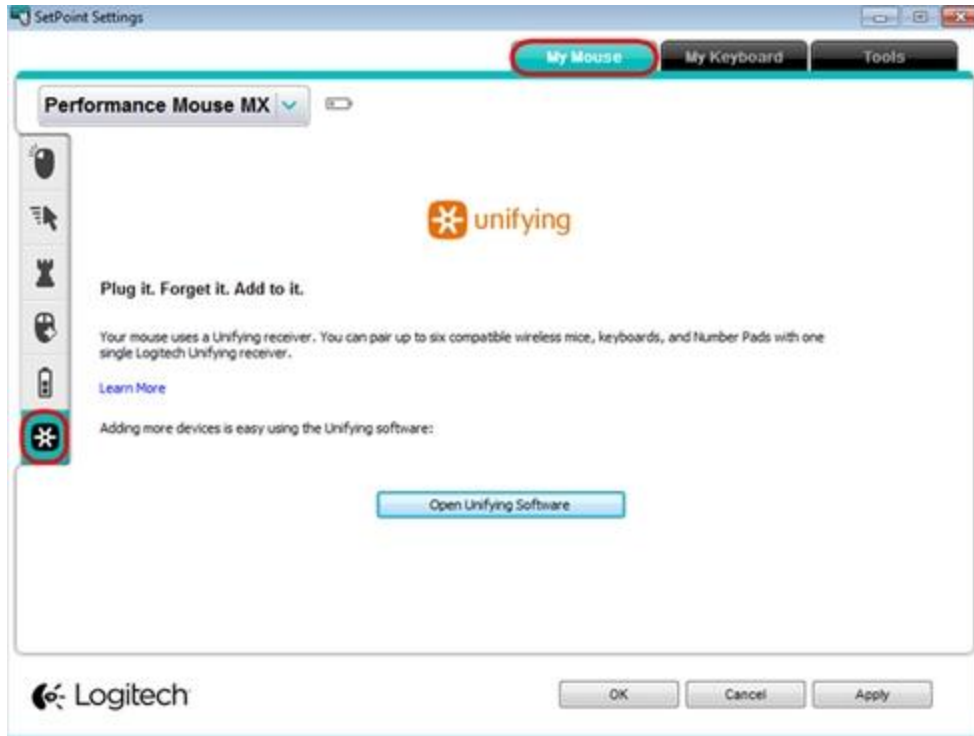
SetPoint Settings

My Mouse | My Keyboard | Tools

Performance Mouse MX

unifying

Plug it. Forget it. Add to it.

Your mouse uses a Unifying receiver. You can pair up to six compatible wireless mice, keyboards, and Number Pads with one single Logitech Unifying receiver.

Learn More

Adding more devices is easy using the Unifying software:

Open Unifying Software

Logitech

OK | Cancel | Apply